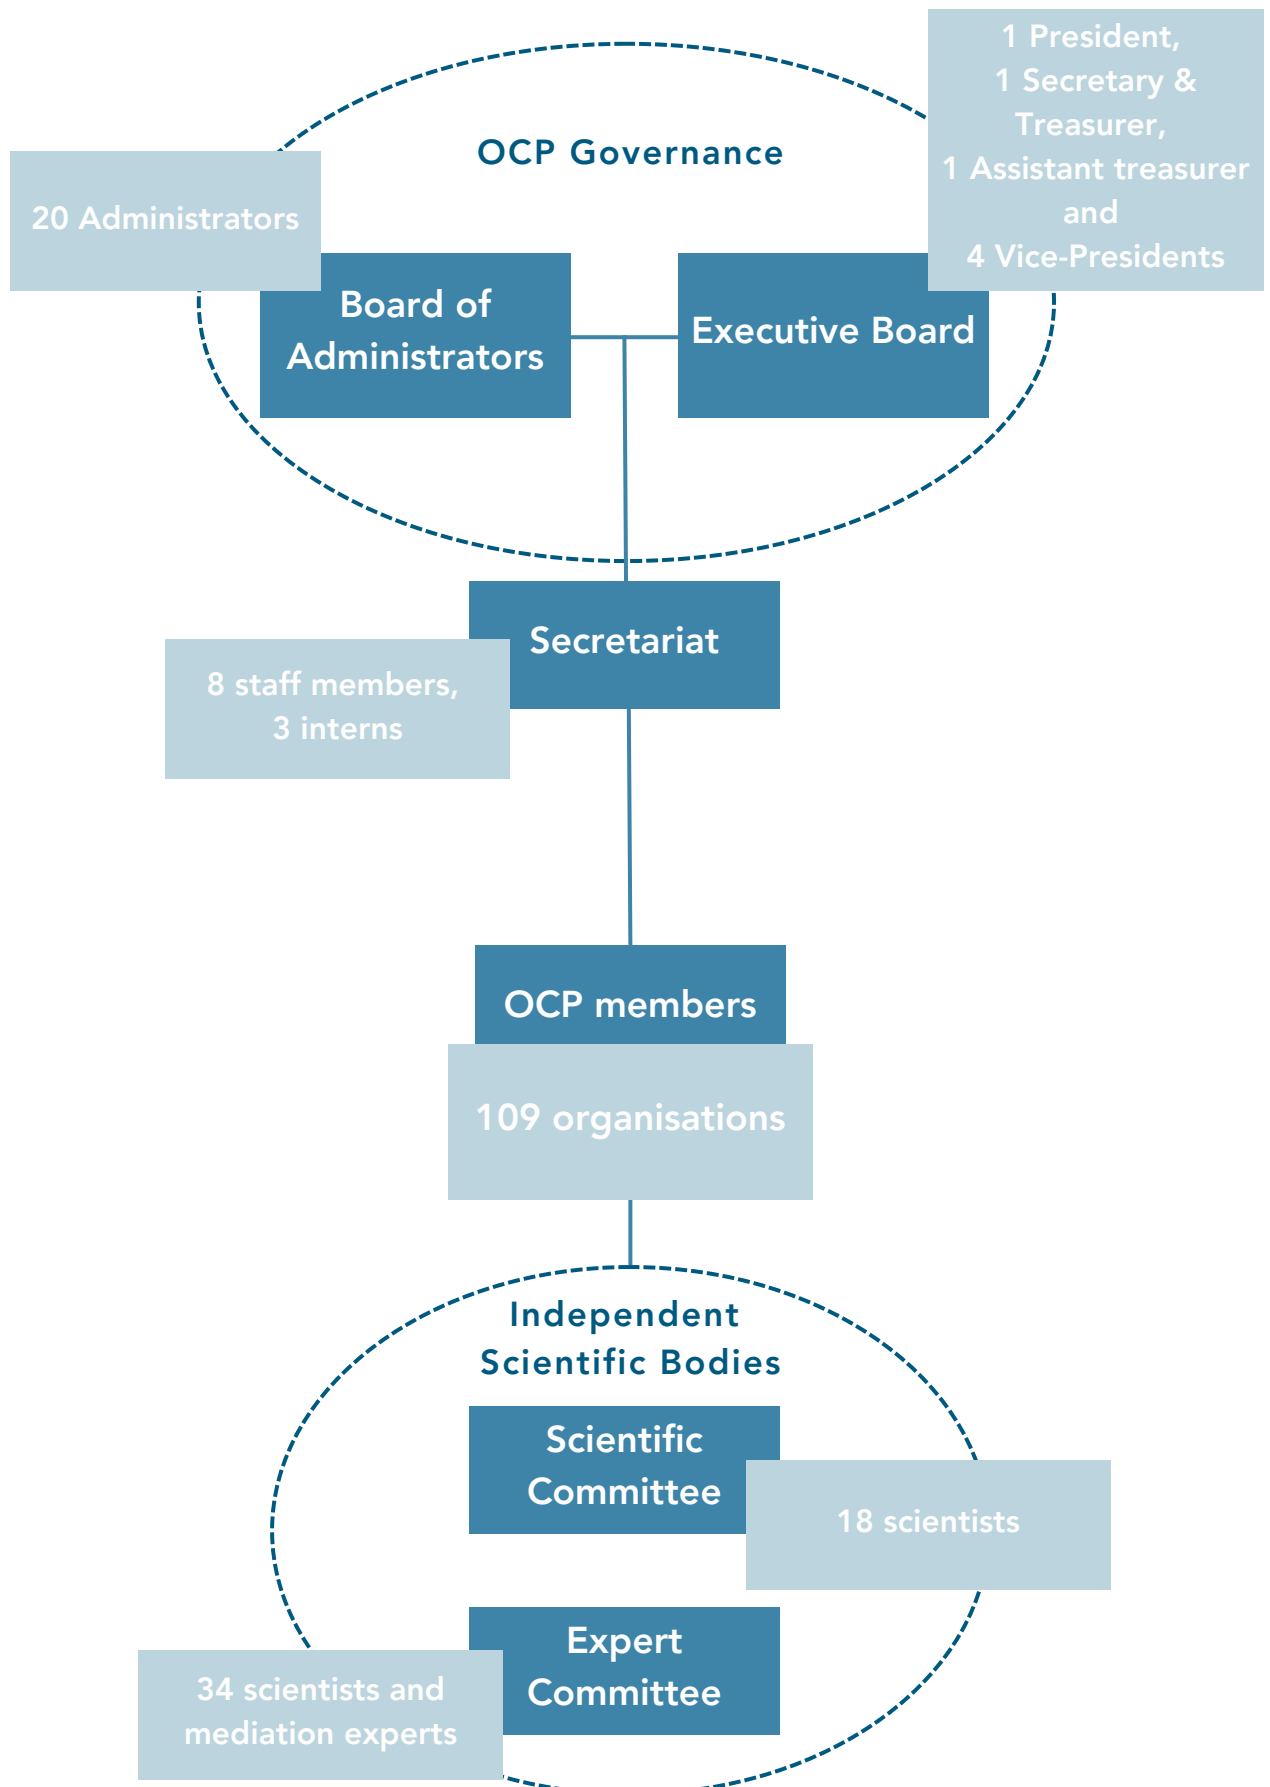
1 President,
1 Secretary & Treasurer,
1 Assistant treasurer and
4 Vice-Presidents

OCP Governance

20 Administrators

Board of Administrators

Executive Board

Secretariat

8 staff members, 3 interns

OCP members

109 organisations

Independent Scientific Bodies

Scientific Committee

18 scientists

Expert Committee

34 scientists and mediation experts